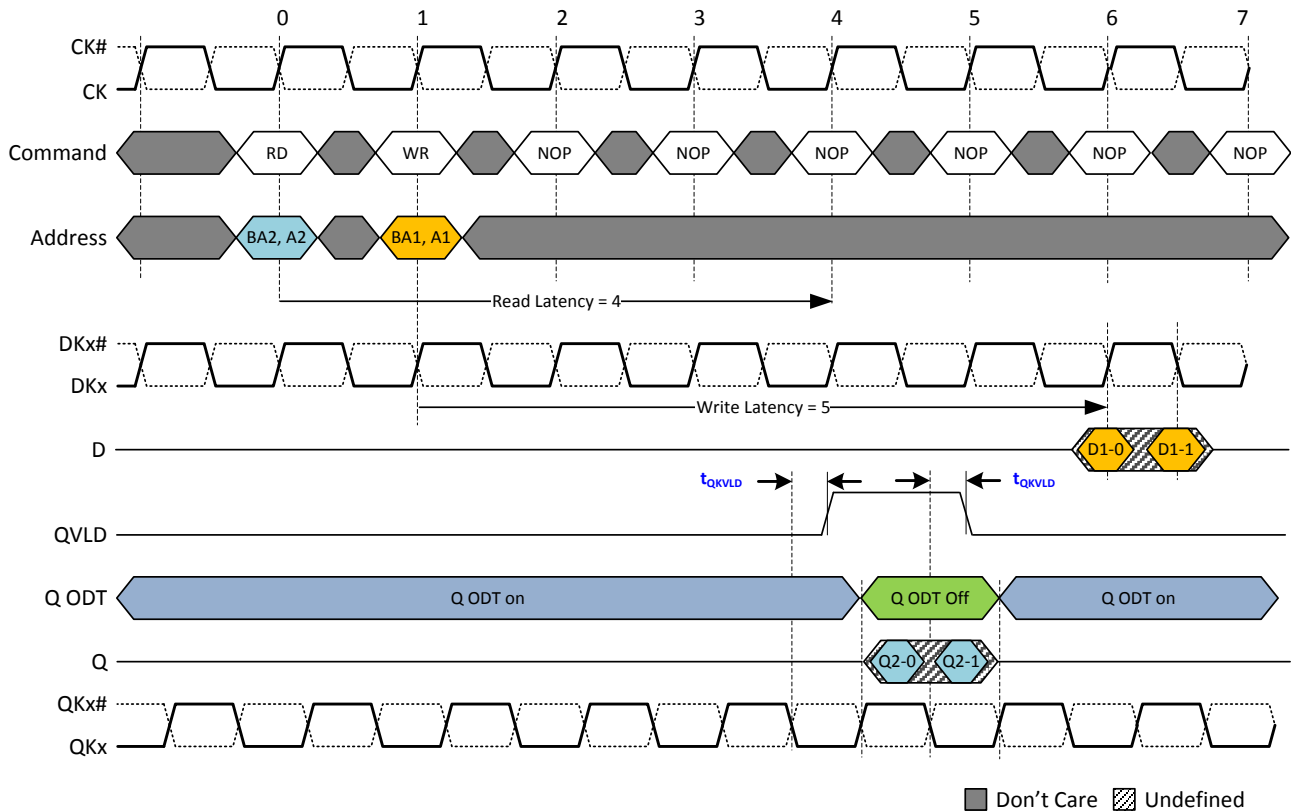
0 1 2 3 4 5 6 7

CK#
CK

Command RD WR NOP NOP NOP NOP NOP NOP

Address BA2, A2 BA1, A1

Read Latency = 4

DKx#
DKx

Write Latency = 5

D D1-0 D1-1

$t_{QKVLD}$ $t_{QKVLD}$

QVLD

Q ODT Q ODT on Q ODT Off Q ODT on

Q Q2-0 Q2-1

QKx#
QKx

Don't Care Undefined